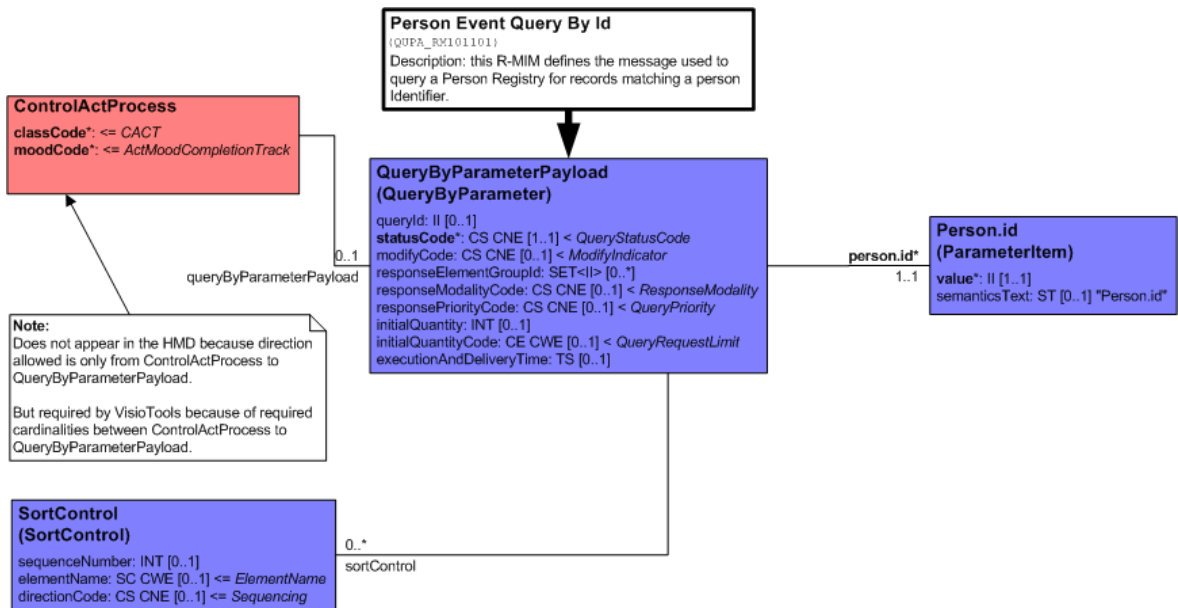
Person Event Query By Id
(QUPA_RM101101)
Description: this R-MIM defines the message used to query a Person Registry for records matching a person Identifier.

ControlActProcess
classCode*: <= CACT
moodCode*: <= ActMoodCompletionTrack

0..1
queryByParameterPayload

QueryByParameterPayload
(QueryByParameter)
queryId: II [0..1]
statusCode*: CS CNE [1..1] < QueryStatusCode
modifyCode: CS CNE [0..1] < ModifyIndicator
responseElementGroupId: SET<II> [0..*]
responseModalityCode: CS CNE [0..1] < ResponseModality
responsePriorityCode: CS CNE [0..1] < QueryPriority
initialQuantity: INT [0..1]
initialQuantityCode: CE CWE [0..1] < QueryRequestLimit
executionAndDeliveryTime: TS [0..1]

person.id*
1..1

Person.id
(ParameterItem)
value*: II [1..1]
semanticsText: ST [0..1] "Person.id"

Note:
Does not appear in the HMD because direction allowed is only from ControlActProcess to QueryByParameterPayload.

But required by VisioTools because of required cardinalities between ControlActProcess to QueryByParameterPayload.

SortControl
(SortControl)
sequenceNumber: INT [0..1]
elementName: SC CWE [0..1] <= ElementName
directionCode: CS CNE [0..1] <= Sequencing

0..*
sortControl